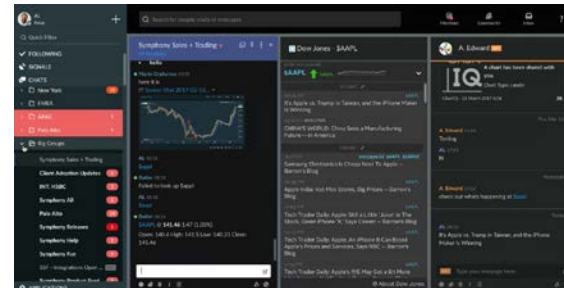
Al
Now

Search for people, chats or messages

Quick Filter
FOLLOWING
SIGNALS
CHATS
New York
EMEA
APAC
Palo Alto
Big Groups
Symphony Sales + Trading
Client Adoption Updates
INT. HSBC
Symphony All
Palo Alto
Symphony Releases
Symphony Help
Symphony Fun
SSF - Integrations Upd...
APPLICATIONS

Symphony Sales + Trading
hello
Mario Gallarino
here it is
Al
Saad
Failed to look up $aapl
Baker
$AAPL @ $141.46 1.47 (1.05%)
Open: 140.4 High: 141.5 Low: 140.23 Close: 141.46

Dow Jones - $AAPL
$AAPL
It's Apple vs. Trump in Taiwan, and the iPhone Maker is Winning
CHINA'S WORLD: China Sees a Manufacturing Future — in America
Samsung Electronics to Chose New To Apple — Barron's Blog
Apple India: Not Mini Stores, Big Prizes — Barron's Blog
Tech Trader Daily: Apple Still a Little 'Juicier' in The Stock, Sweet iPhone 'X', Says Cowen — Barron's Blog
Tech Trader Daily: Apple: An iPhone 8 Can Boost Apple's Prices and Services, Says MKM — Barron's Blog
Tech Trader Daily: Apple's FYE May Get a Bit More
About Dow Jones

A. Edward
A chart has been shared with you
IQ
Chart Type: Leader
A. Edward
Testing
A. Edward
check out whats happening at $aapl
Al
It's Apple vs. Trump in Taiwan, and the iPhone Maker is Winning